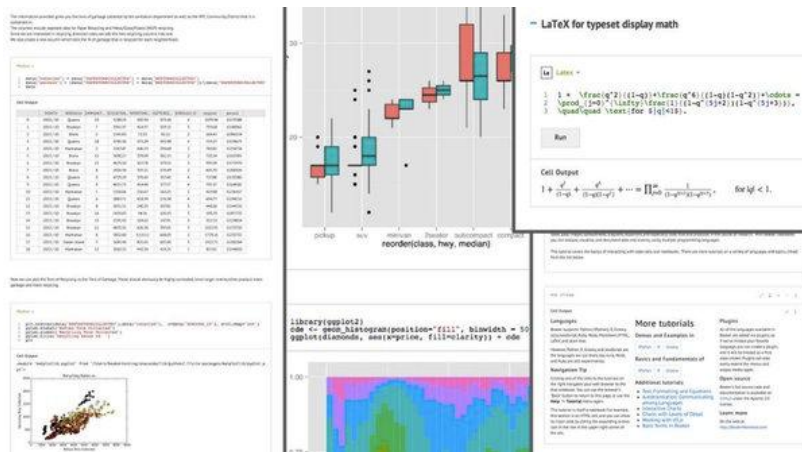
– LaTeX for typeset display math

LaTeX

1 + \frac{q^2}{(1-q)}+\frac{q^6}{(1-q)(1-q^2)}+\cdots = \prod_{j=0}^{\infty}\frac{1}{(1-q^{5j+2})(1-q^{5j+3})}, \quad\quad \text{for $|q|<1$}.

Run

Cell Output

$1+\frac{q^2}{(1-q)}+\frac{q^6}{(1-q)(1-q^2)}+\cdots=\prod_{j=0}^{\infty}\frac{1}{(1-q^{5j+2})(1-q^{5j+3})},\quad\quad \text{for } |q|<1.$

30

20

pickup

suv

minivan

2seater

subcompact

compact

reorder(class, hwy, median)

library(ggplot2)
cde <- geom_histogram(position="fill", binwidth = 50
ggplot(diamonds, aes(x=price, fill=clarity)) + cde

1.00

Cell Output

More tutorials

Basics and fundamentals of

Additional tutorials

Navigation Tip

Languages

Plugins

Open source

Learn more